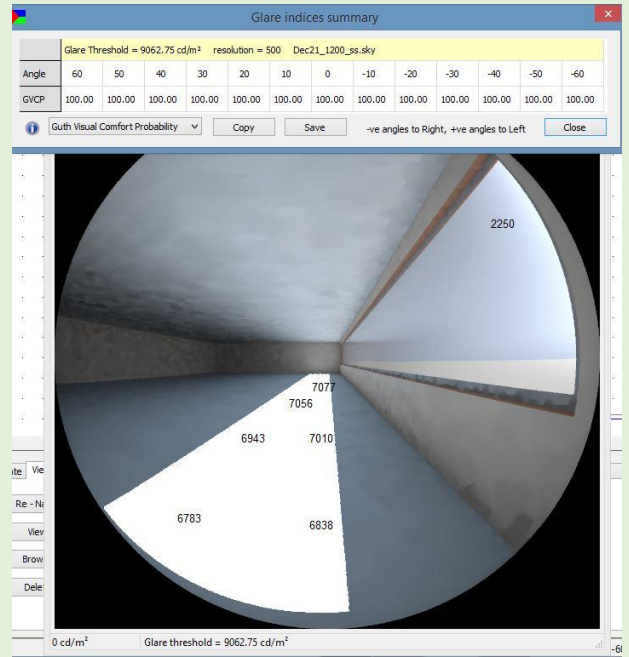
Glare indices summary

Glare Threshold = 9062.75 cd/m²  resolution = 500  Dec21_1200_ss.sky

| Angle | 60 | 50 | 40 | 30 | 20 | 10 | 0 | -10 | -20 | -30 | -40 | -50 | -60 |
|---|---|---|---|---|---|---|---|---|---|---|---|---|---|
| GVCP | 100.00 | 100.00 | 100.00 | 100.00 | 100.00 | 100.00 | 100.00 | 100.00 | 100.00 | 100.00 | 100.00 | 100.00 | 100.00 |

Guth Visual Comfort Probability  Copy  Save  -ve angles to Right, +ve angles to Left  Close

2250
7077
7056
6943
7010
6783
6838

ate Vie
Re - Na
View
Brow
Dele

0 cd/m²  Glare threshold = 9062.75 cd/m²  -6